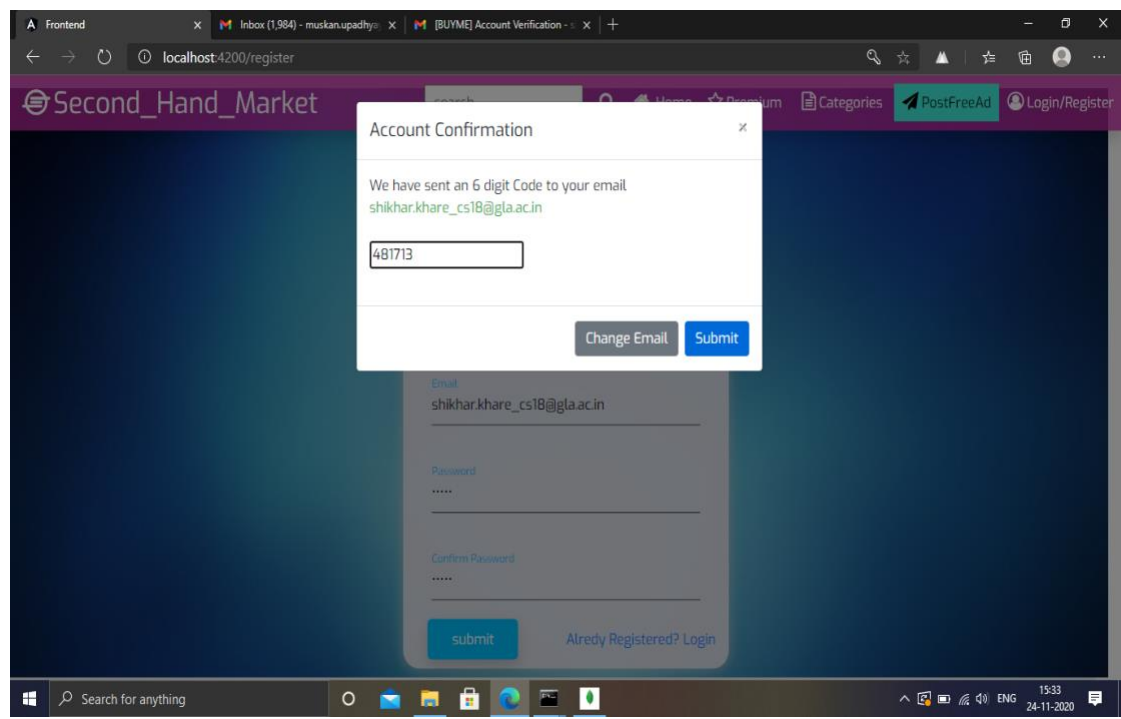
Frontend
Inbox (1,984) - muskan.upadhya
[BUYME] Account Verification -
localhost:4200/register

Second_Hand_Market
search
Home
Premium
Categories
PostFreeAd
Login/Register

Account Confirmation
×
We have sent an 6 digit Code to your email
shikhar.khare_cs18@gla.ac.in
481713
Change Email
Submit

Email
shikhar.khare_cs18@gla.ac.in
Password
•••••
Confirm Password
•••••
submit
Alredy Registered? Login

Search for anything
ENG
15:33
24-11-2020